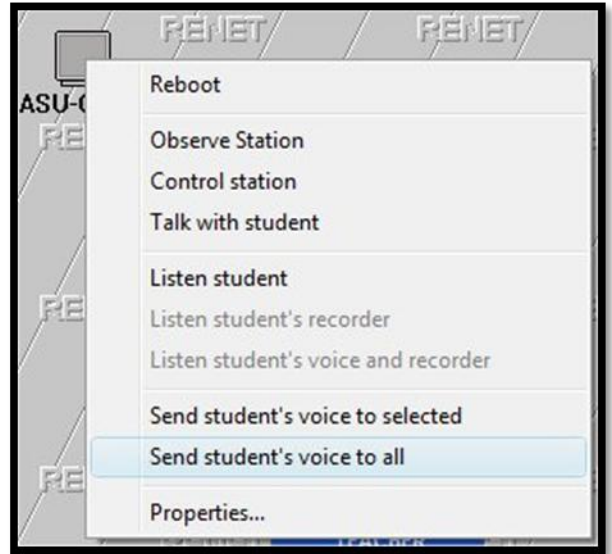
RENET RENET
ASU-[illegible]
RE
RE
RE

Reboot

Observe Station
Control station
Talk with student

Listen student
Listen student's recorder
Listen student's voice and recorder

Send student's voice to selected
Send student's voice to all

Properties...